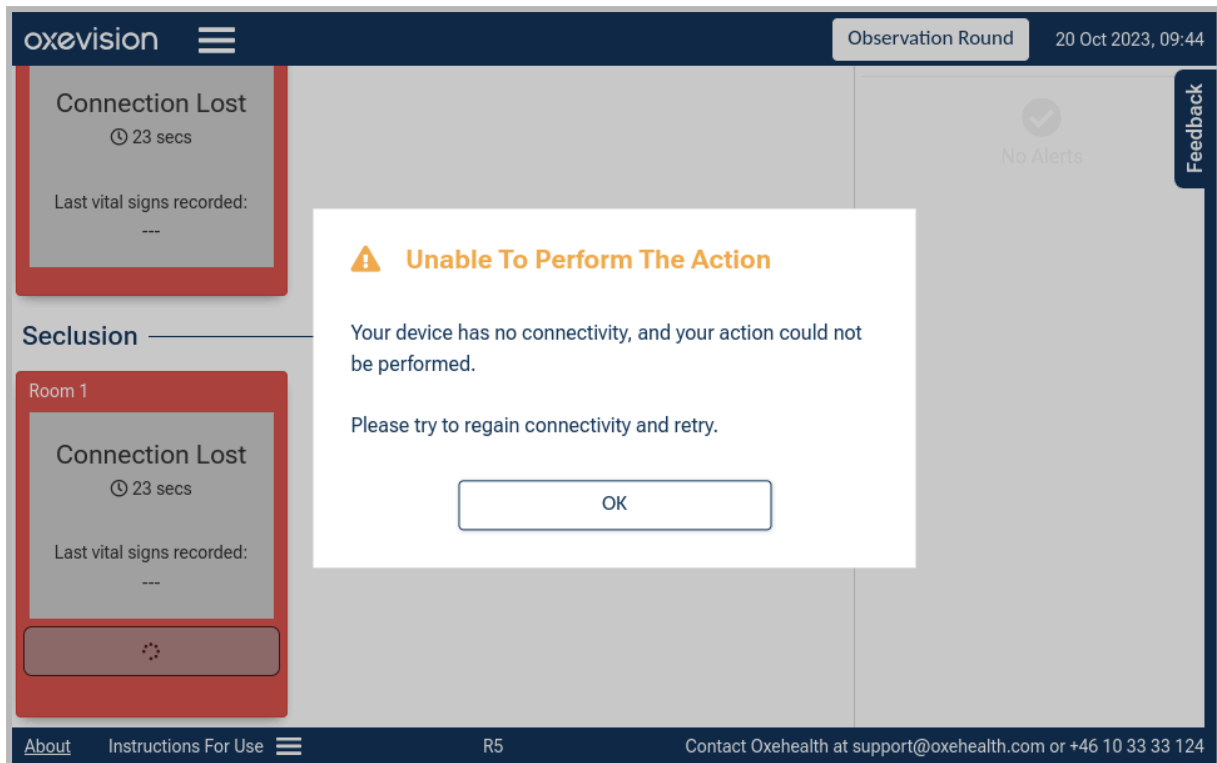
oxevision

Observation Round

20 Oct 2023, 09:44

Connection Lost
23 secs

Last vital signs recorded:
---

No Alerts

Feedback

Unable To Perform The Action

Your device has no connectivity, and your action could not be performed.

Please try to regain connectivity and retry.

OK

Seclusion

Room 1

Connection Lost
23 secs

Last vital signs recorded:
---

About

Instructions For Use

R5

Contact Oxehealth at support@oxehealth.com or +46 10 33 33 124